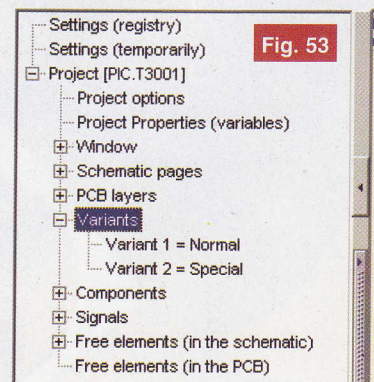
Settings (registry)
Settings (temporarily)
Fig. 53
Project [PIC.T3001]
Project options
Project Properties (variables)
Window
Schematic pages
PCB layers
Variants
Variant 1 = Normal
Variant 2 = Special
Components
Signals
Free elements (in the schematic)
Free elements (in the PCB)